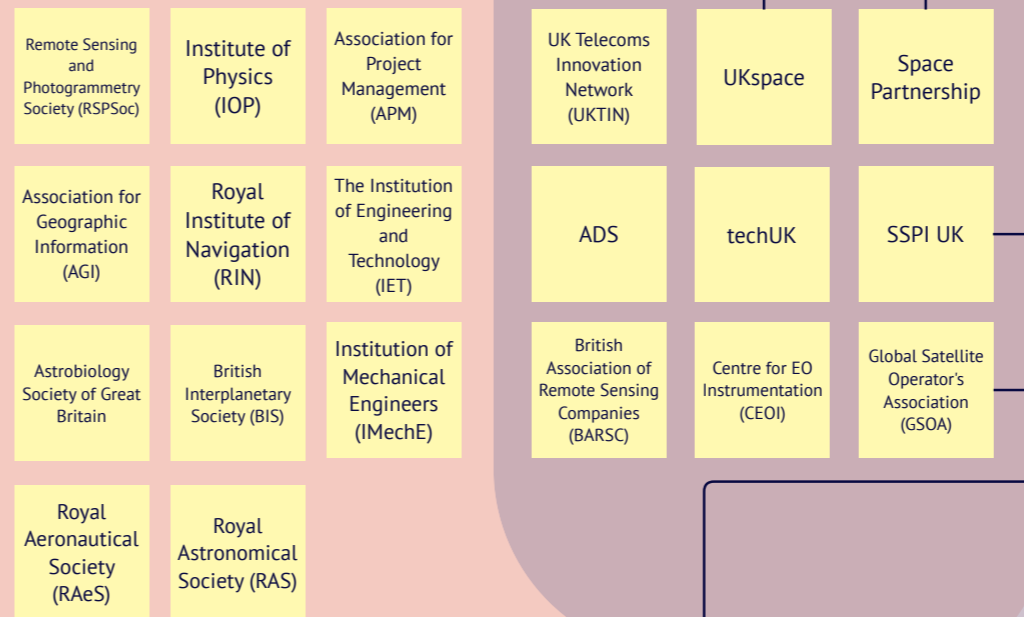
Remote Sensing and Photogrammetry Society (RSPSoc)

Institute of Physics (IOP)

Association for Project Management (APM)

Association for Geographic Information (AGI)

Royal Institute of Navigation (RIN)

The Institution of Engineering and Technology (IET)

Astrobiology Society of Great Britain

British Interplanetary Society (BIS)

Institution of Mechanical Engineers (IMechE)

Royal Aeronautical Society (RAeS)

Royal Astronomical Society (RAS)

UK Telecoms Innovation Network (UKTIN)

UKspace

Space Partnership

ADS

techUK

SSPI UK

British Association of Remote Sensing Companies (BARSC)

Centre for EO Instrumentation (CEOI)

Global Satellite Operator's Association (GSOA)